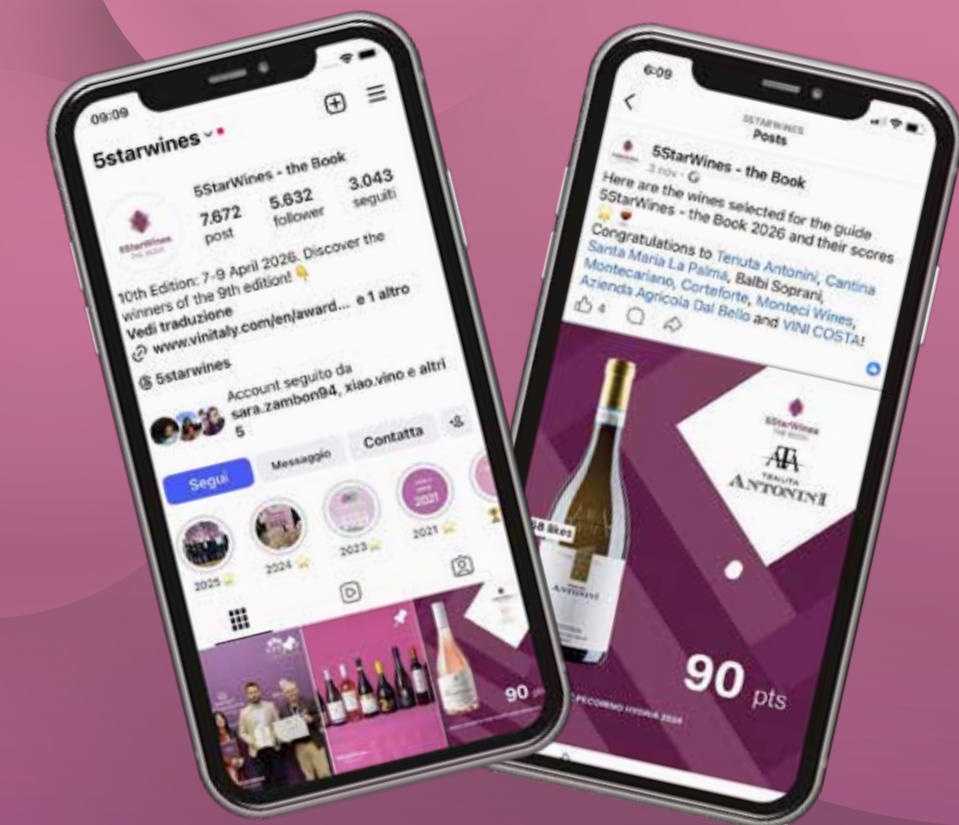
09:09

5starwines

5StarWines - the Book

7.672 post

5.632 follower

3.043 seguiti

10th Edition: 7-9 April 2026. Discover the winners of the 9th edition!

Vedi traduzione

www.vinitaly.com/en/award... e 1 altro

5starwines

Account seguito da sara.zambon94, xiao.vino e altri 5

Segui

Messaggio

Contatta

2025

2024

2023

2021

90

6:09

5STARWINES
Posts

5StarWines - the Book

3 nov

Here are the wines selected for the guide 5StarWines - the Book 2026 and their scores

Congratulations to Tenuta Antonini, Cantina Santa Maria La Palma, Balbi Soprani, Montecariano, Corteforte, Monteci Wines, Azienda Agricola Dal Bello and VINI COSTA!

4

58 likes

5StarWines THE BOOK

TENUTA ANTONINI

90 pts

PECORINO HYDRIA 2024